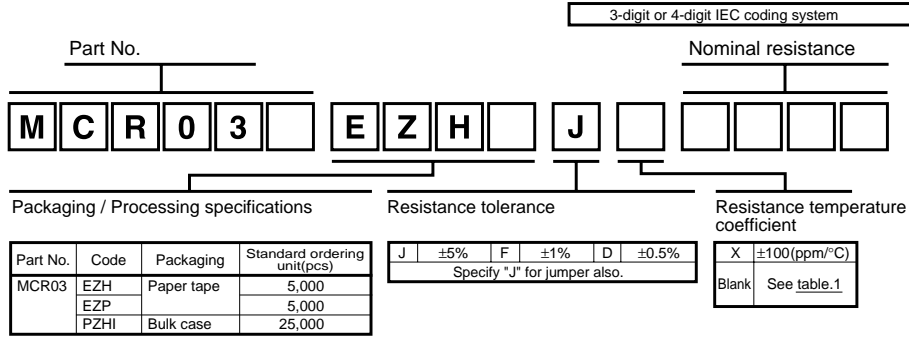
3-digit or 4-digit IEC coding system

Part No.

Nominal resistance

M C R 0 3 E Z H J

Packaging / Processing specifications

| Part No. | Code | Packaging | Standard ordering unit(pcs) |
|---|---|---|---|
| MCR03 | EZH | Paper tape | 5,000 |
| | EZP | | 5,000 |
| | PZHI | Bulk case | 25,000 |

Resistance tolerance

| J | ±5% | F | ±1% | D | ±0.5% |
|---|---|---|---|---|---|
| Specify "J" for jumper also. | | | | | |

Resistance temperature coefficient

| X | ±100(ppm/°C) |
|---|---|
| Blank | See table.1 |